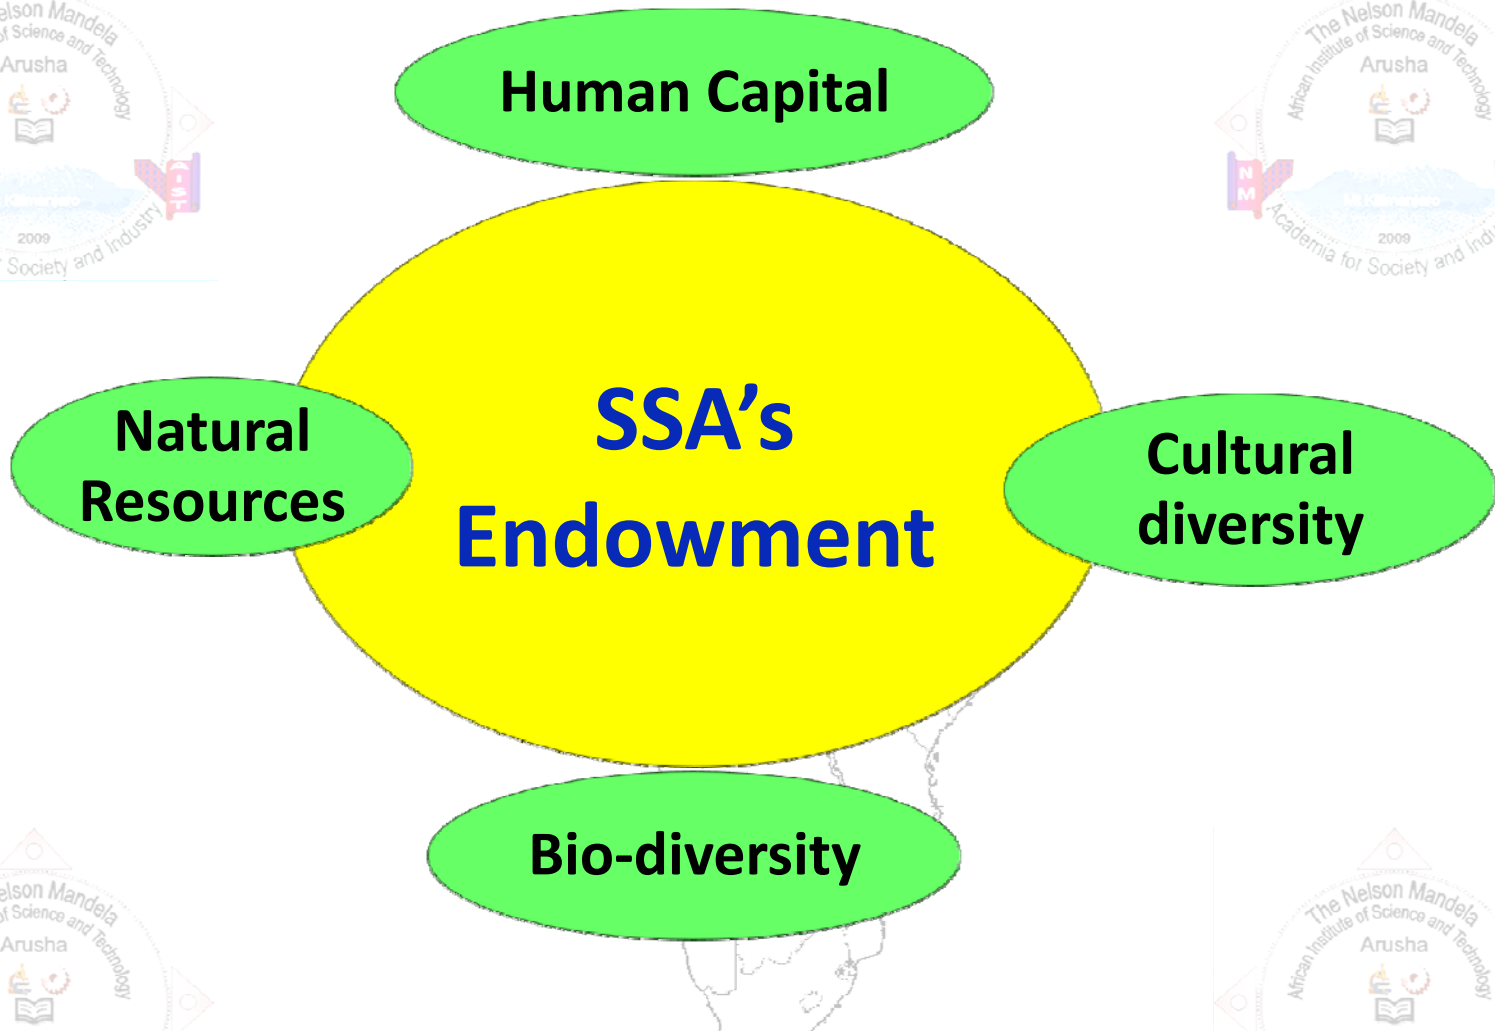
Human Capital

Natural Resources

SSA's Endowment

Cultural diversity

Bio-diversity

elson Mandela
of Science and Technology
Arusha
2009
Society and Industry

The Nelson Mandela
African Institute of Science and Technology
Arusha
2009
Academia for Society and Industry

elson Mandela
of Science and Technology
Arusha

The Nelson Mandela
African Institute of Science and Technology
Arusha